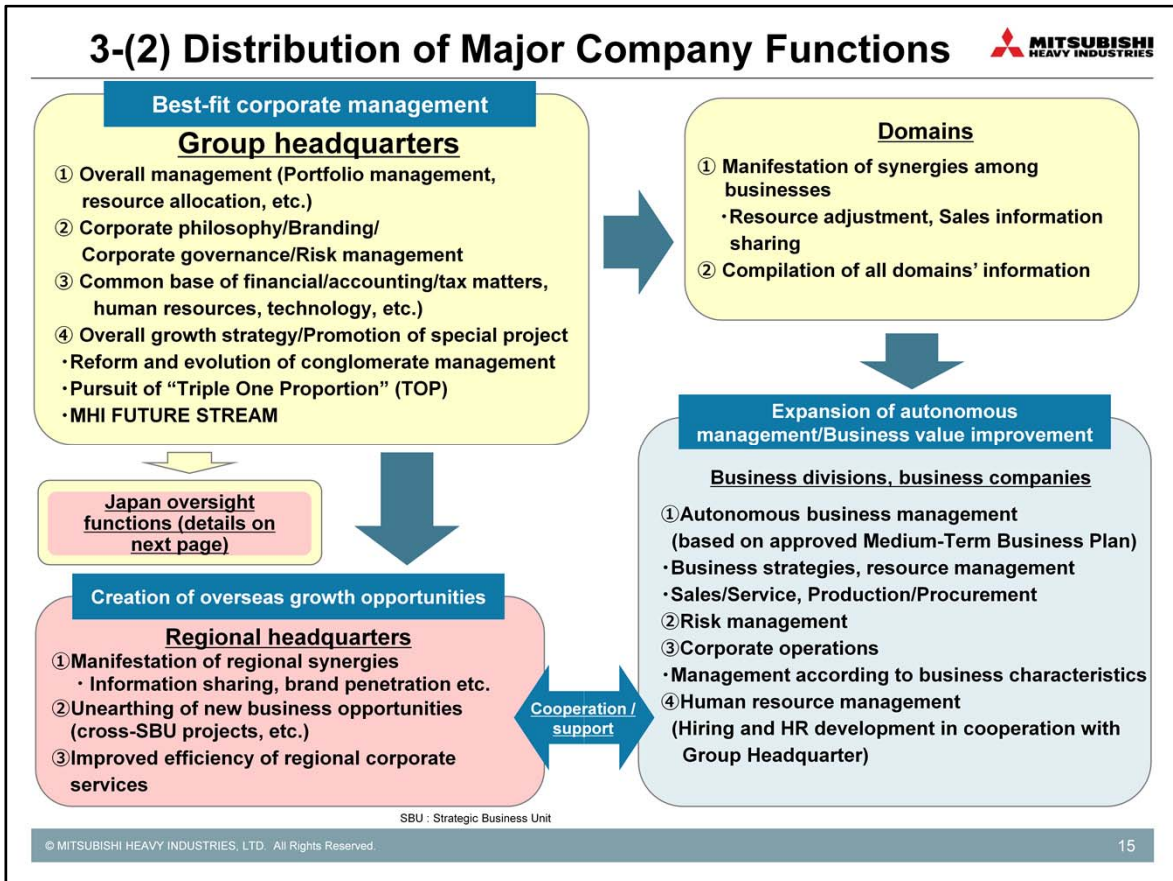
3-(2) Distribution of Major Company Functions

MITSUBISHI HEAVY INDUSTRIES

Best-fit corporate management

Group headquarters

① Overall management (Portfolio management, resource allocation, etc.)
② Corporate philosophy/Branding/ Corporate governance/Risk management
③ Common base of financial/accounting/tax matters, human resources, technology, etc.)
④ Overall growth strategy/Promotion of special project
・Reform and evolution of conglomerate management
・Pursuit of "Triple One Proportion" (TOP)
・MHI FUTURE STREAM

Domains

① Manifestation of synergies among businesses
・Resource adjustment, Sales information sharing
② Compilation of all domains' information

Japan oversight functions (details on next page)

Expansion of autonomous management/Business value improvement

Business divisions, business companies

①Autonomous business management (based on approved Medium-Term Business Plan)
・Business strategies, resource management
・Sales/Service, Production/Procurement
②Risk management
③Corporate operations
・Management according to business characteristics
④Human resource management (Hiring and HR development in cooperation with Group Headquarter)

Creation of overseas growth opportunities

Regional headquarters

①Manifestation of regional synergies
・Information sharing, brand penetration etc.
②Unearthing of new business opportunities (cross-SBU projects, etc.)
③Improved efficiency of regional corporate services

Cooperation / support

SBU : Strategic Business Unit

© MITSUBISHI HEAVY INDUSTRIES, LTD. All Rights Reserved.

15